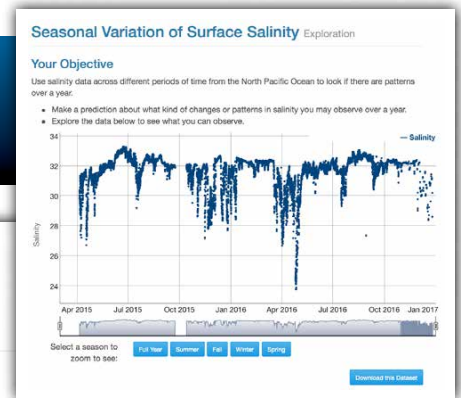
Seasonal Variation of Surface Salinity Exploration

Your Objective

Use salinity data across different periods of time from the North Pacific Ocean to look if there are patterns over a year.

- Make a prediction about what kind of changes or patterns in salinity you may observe over a year.
- Explore the data below to see what you can observe.

— Salinity

34
32
30
28
26
24

Salinity

Apr 2015 Jul 2015 Oct 2015 Jan 2016 Apr 2016 Jul 2016 Oct 2016 Jan 2017

Select a season to zoom to see:

Full Year Summer Fall Winter Spring

Download this Dataset